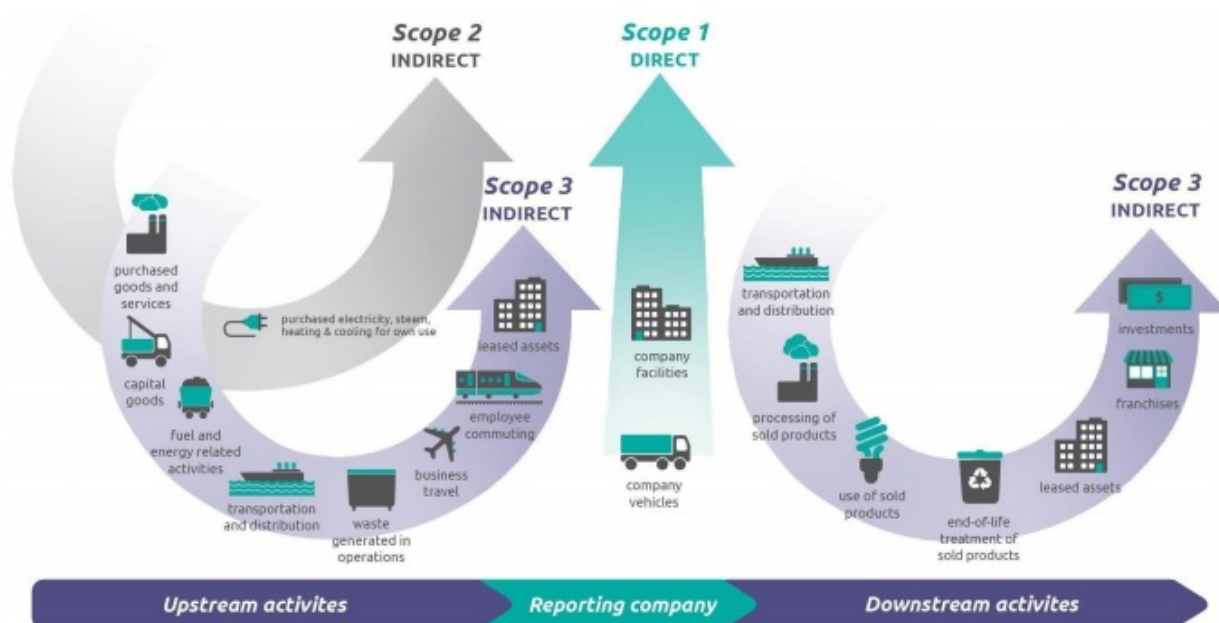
Scope 2
INDIRECT

Scope 1
DIRECT

Scope 3
INDIRECT

purchased goods and services

purchased electricity, steam, heating & cooling for own use

capital goods

fuel and energy related activities

transportation and distribution

waste generated in operations

business travel

employee commuting

leased assets

company facilities

company vehicles

Scope 3
INDIRECT

transportation and distribution

processing of sold products

use of sold products

end-of-life treatment of sold products

leased assets

franchises

investments

Upstream activites

Reporting company

Downstream activites